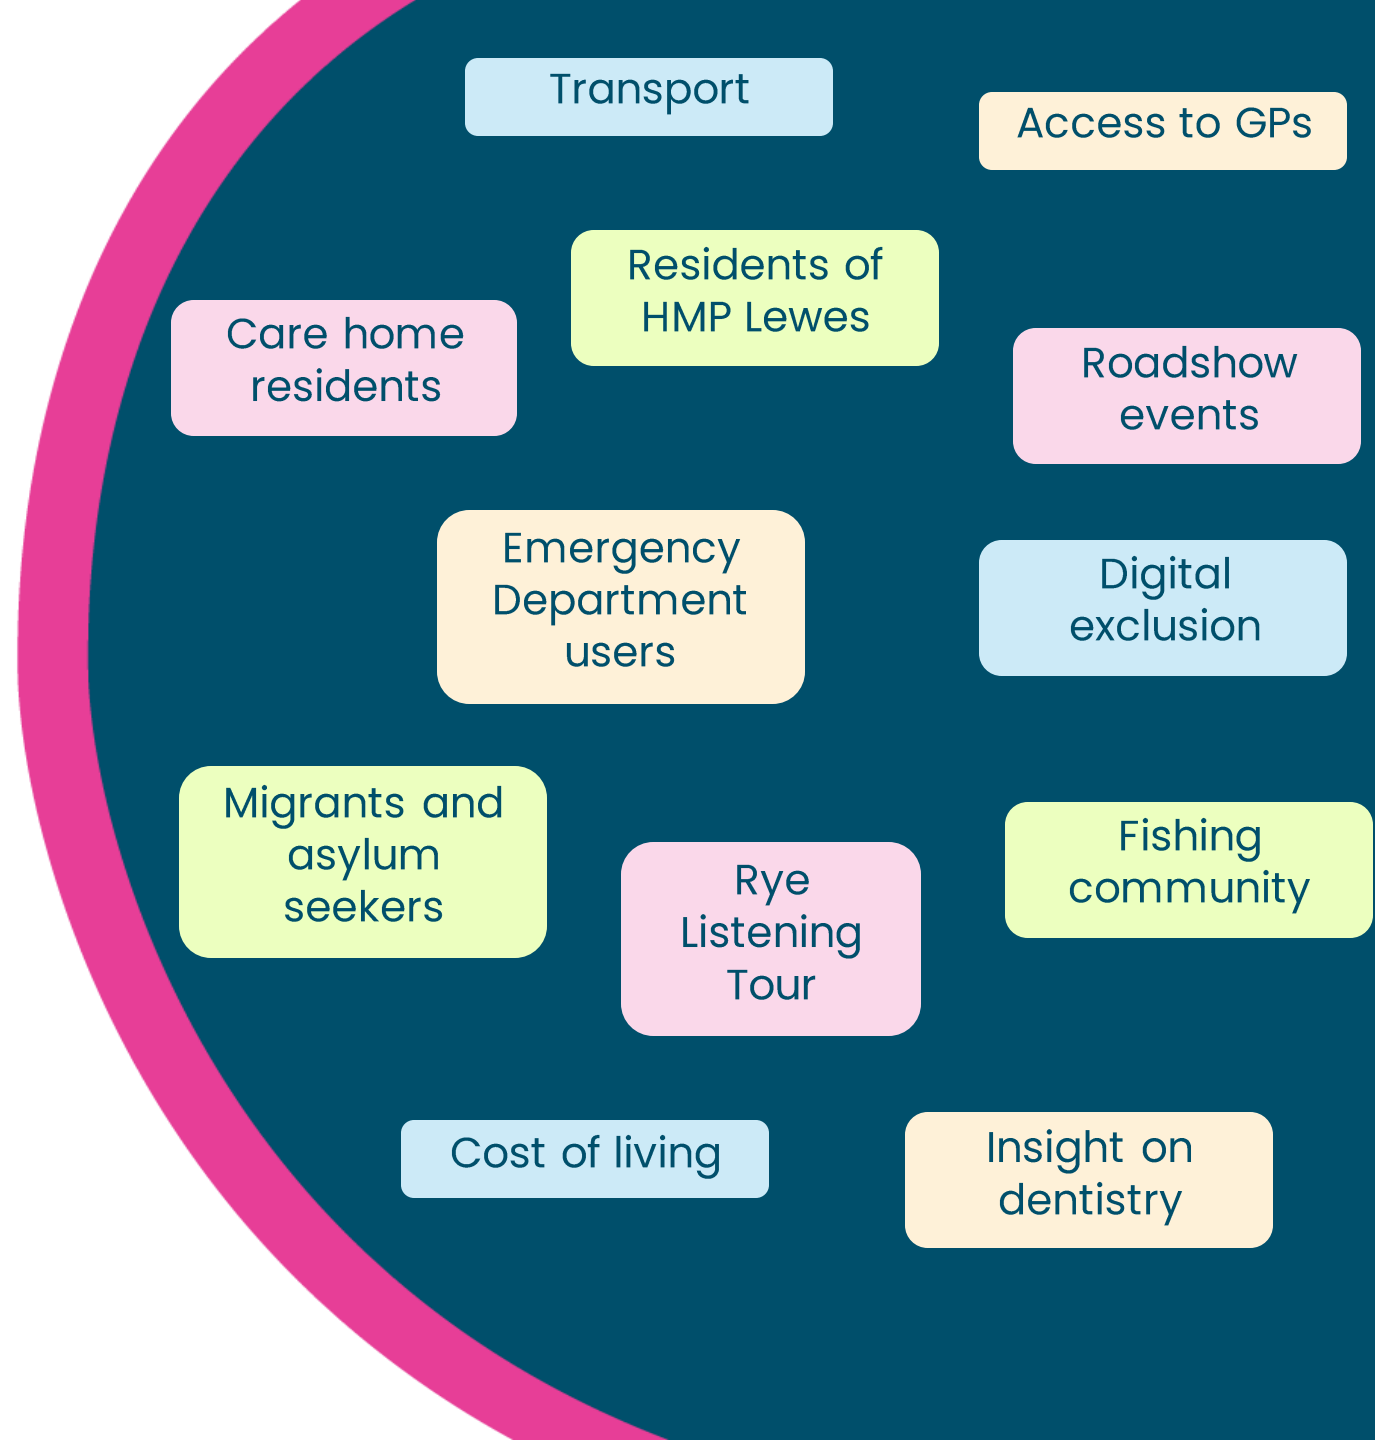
Transport

Access to GPs

Residents of HMP Lewes

Care home residents

Roadshow events

Emergency Department users

Digital exclusion

Migrants and asylum seekers

Rye Listening Tour

Fishing community

Cost of living

Insight on dentistry